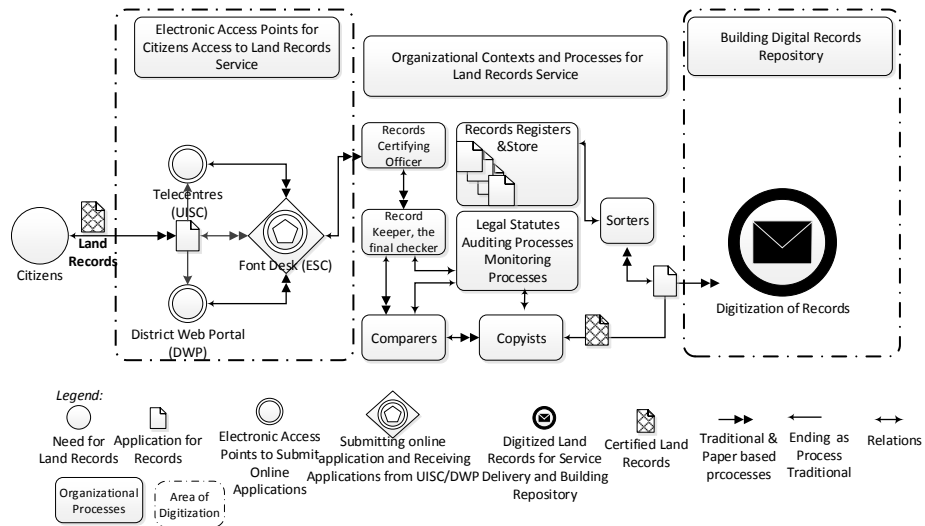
Electronic Access Points for Citizens Access to Land Records Service

Organizational Contexts and Processes for Land Records Service

Building Digital Records Repository

Records Certifying Officer

Records Registers &Store

Telecentres (UISC)

Record Keeper, the final checker

Legal Statutes Auditing Processes Monitoring Processes

Sorters

Land Records

Citizens

Font Desk (ESC)

District Web Portal (DWP)

Comparers

Copyists

Digitization of Records

Legend:

Need for Land Records

Application for Records

Electronic Access Points to Submit Online Applications

Submitting online application and Receiving Applications from UISC/DWP

Digitized Land Records for Service Delivery and Building Repository

Certified Land Records

Traditional & Paper based prcocesses

Ending as Process Traditional

Relations

Organizational Processes

Area of Digitization